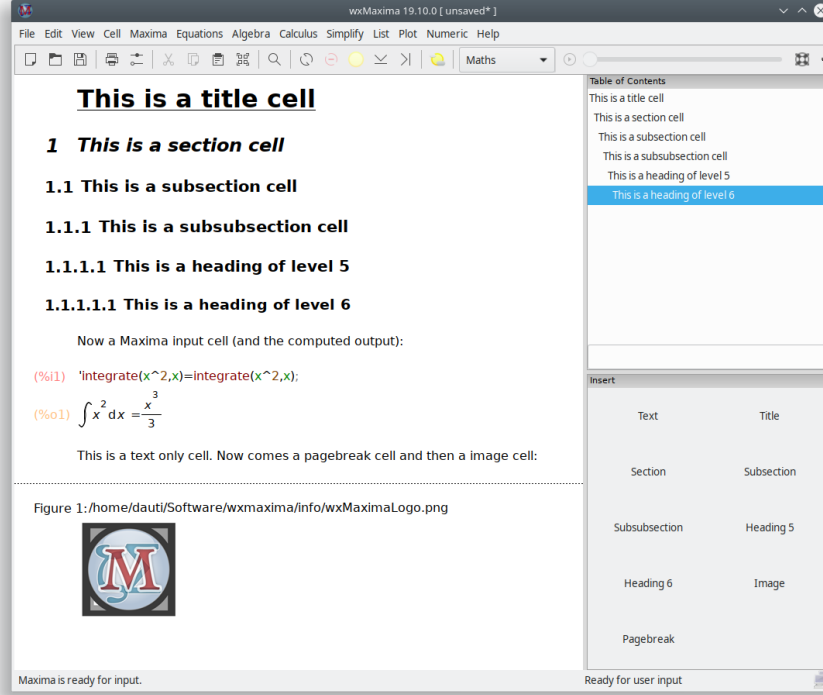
wxMaxima 19.10.0 [ unsaved* ]

File Edit View Cell Maxima Equations Algebra Calculus Simplify List Plot Numeric Help

Maths

This is a title cell

1 This is a section cell

1.1 This is a subsection cell

1.1.1 This is a subsubsection cell

1.1.1.1 This is a heading of level 5

1.1.1.1.1 This is a heading of level 6

Now a Maxima input cell (and the computed output):

(%i1) 'integrate(x^2,x)=integrate(x^2,x);

(%o1) $\int x^2 dx = \frac{x^3}{3}$

This is a text only cell. Now comes a pagebreak cell and then a image cell:

Figure 1:/home/dauti/Software/wxmaxima/info/wxMaximaLogo.png

Table of Contents
This is a title cell
This is a section cell
This is a subsection cell
This is a subsubsection cell
This is a heading of level 5
This is a heading of level 6

Insert
Text
Title
Section
Subsection
Subsubsection
Heading 5
Heading 6
Image
Pagebreak

Maxima is ready for input.
Ready for user input